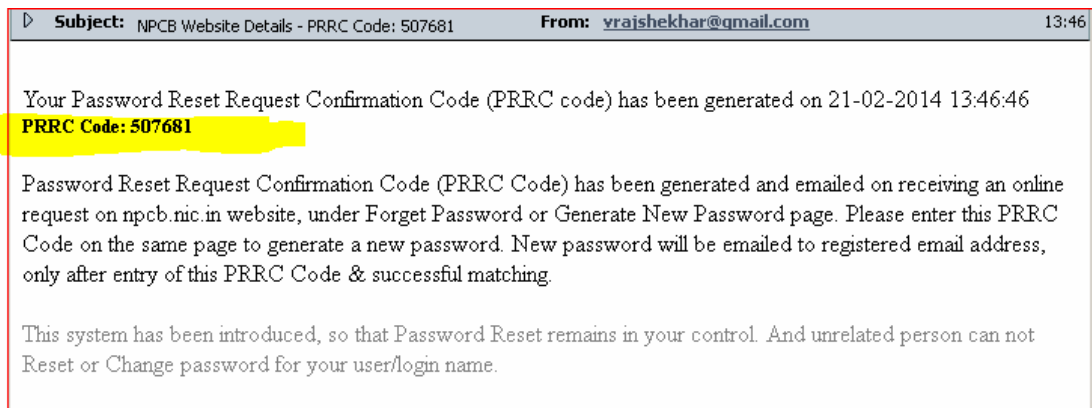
Subject: NPCB Website Details - PRRC Code: 507681 From: vrajshekhar@gmail.com 13:46

Your Password Reset Request Confirmation Code (PRRC code) has been generated on 21-02-2014 13:46:46
PRRC Code: 507681

Password Reset Request Confirmation Code (PRRC Code) has been generated and emailed on receiving an online request on npcb.nic.in website, under Forget Password or Generate New Password page. Please enter this PRRC Code on the same page to generate a new password. New password will be emailed to registered email address, only after entry of this PRRC Code & successful matching.

This system has been introduced, so that Password Reset remains in your control. And unrelated person can not Reset or Change password for your user/login name.